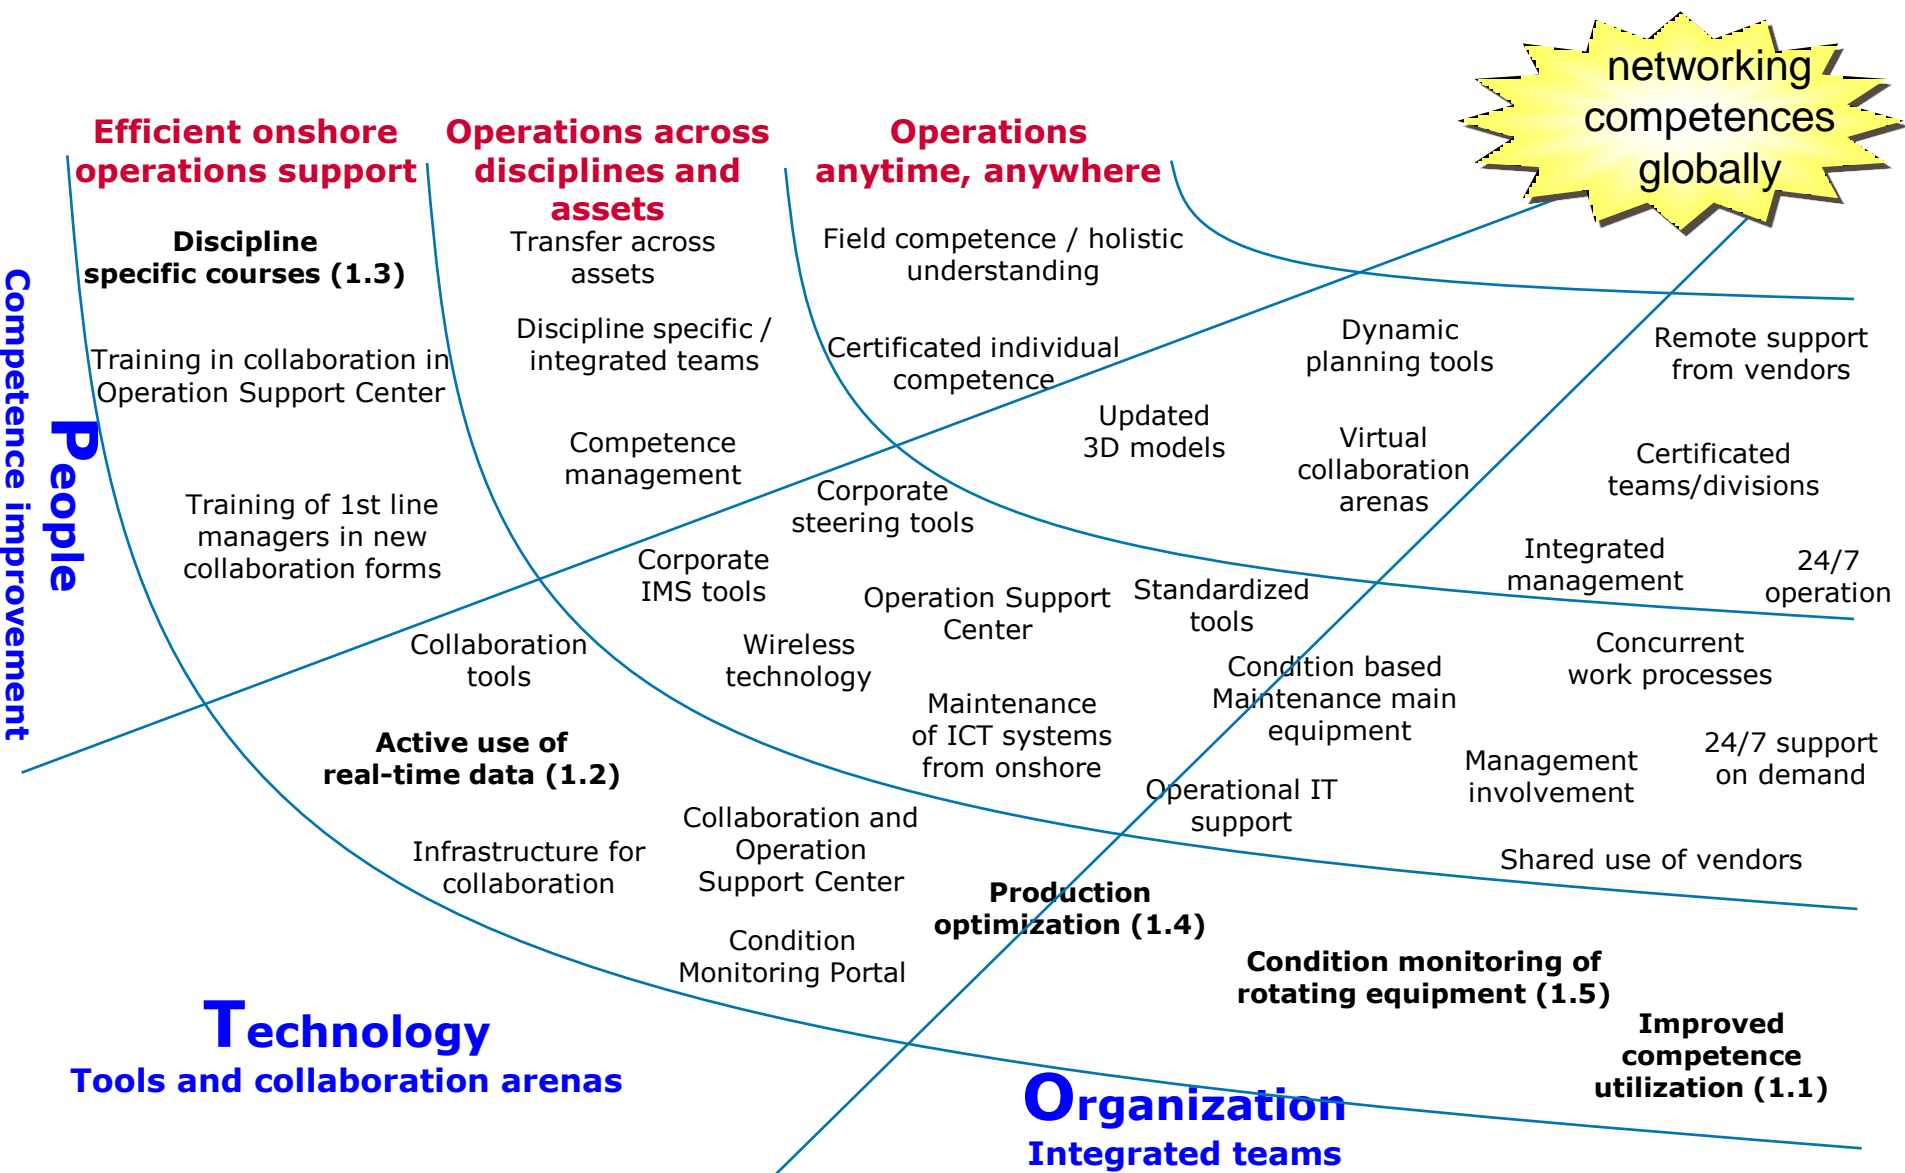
networking competences globally

Efficient onshore operations support

Operations across disciplines and assets

Operations anytime, anywhere

People
Competence improvement

Discipline specific courses (1.3)

Transfer across assets

Field competence / holistic understanding

Training in collaboration in Operation Support Center

Discipline specific / integrated teams

Certificated individual competence

Dynamic planning tools

Remote support from vendors

Updated 3D models

Competence management

Virtual collaboration arenas

Certificated teams/divisions

Training of 1st line managers in new collaboration forms

Corporate steering tools

Corporate IMS tools

Integrated management

24/7 operation

Operation Support Center

Standardized tools

Collaboration tools

Wireless technology

Concurrent work processes

Condition based Maintenance main equipment

Maintenance of ICT systems from onshore

Active use of real-time data (1.2)

Management involvement

24/7 support on demand

Operational IT support

Collaboration and Operation Support Center

Infrastructure for collaboration

Shared use of vendors

Production optimization (1.4)

Condition Monitoring Portal

Condition monitoring of rotating equipment (1.5)

Improved competence utilization (1.1)

Technology
Tools and collaboration arenas

Organization
Integrated teams